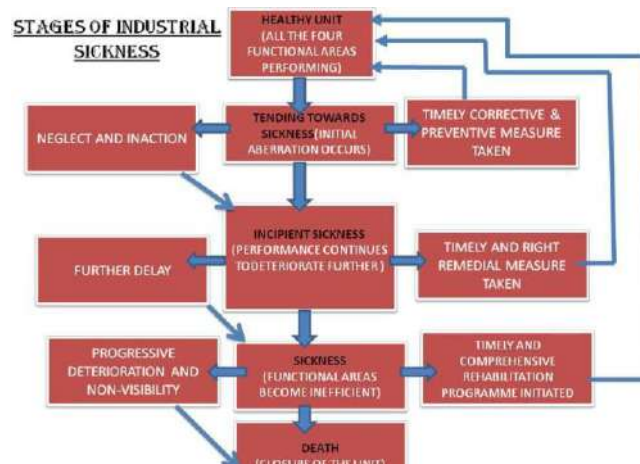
STAGES OF INDUSTRIAL SICKNESS

HEALTHY UNIT (ALL THE FOUR FUNCTIONAL AREAS PERFORMING)

TENDING TOWARDS SICKNESS (INITIAL ABERRATION OCCURS)

NEGLECT AND INACTION

TIMELY CORRECTIVE & PREVENTIVE MEASURE TAKEN

INCIPIENT SICKNESS (PERFORMANCE CONTINUES TODETERIORATE FURTHER)

FURTHER DELAY

TIMELY AND RIGHT REMEDIAL MEASURE TAKEN

PROGRESSIVE DETERIORATION AND NON-VISIBILITY

SICKNESS (FUNCTIONAL AREAS BECOME INEFFICIENT)

TIMELY AND COMPREHENSIVE REHABILITATION PROGRAMME INITIATED

DEATH (CLOSURE OF THE UNIT)